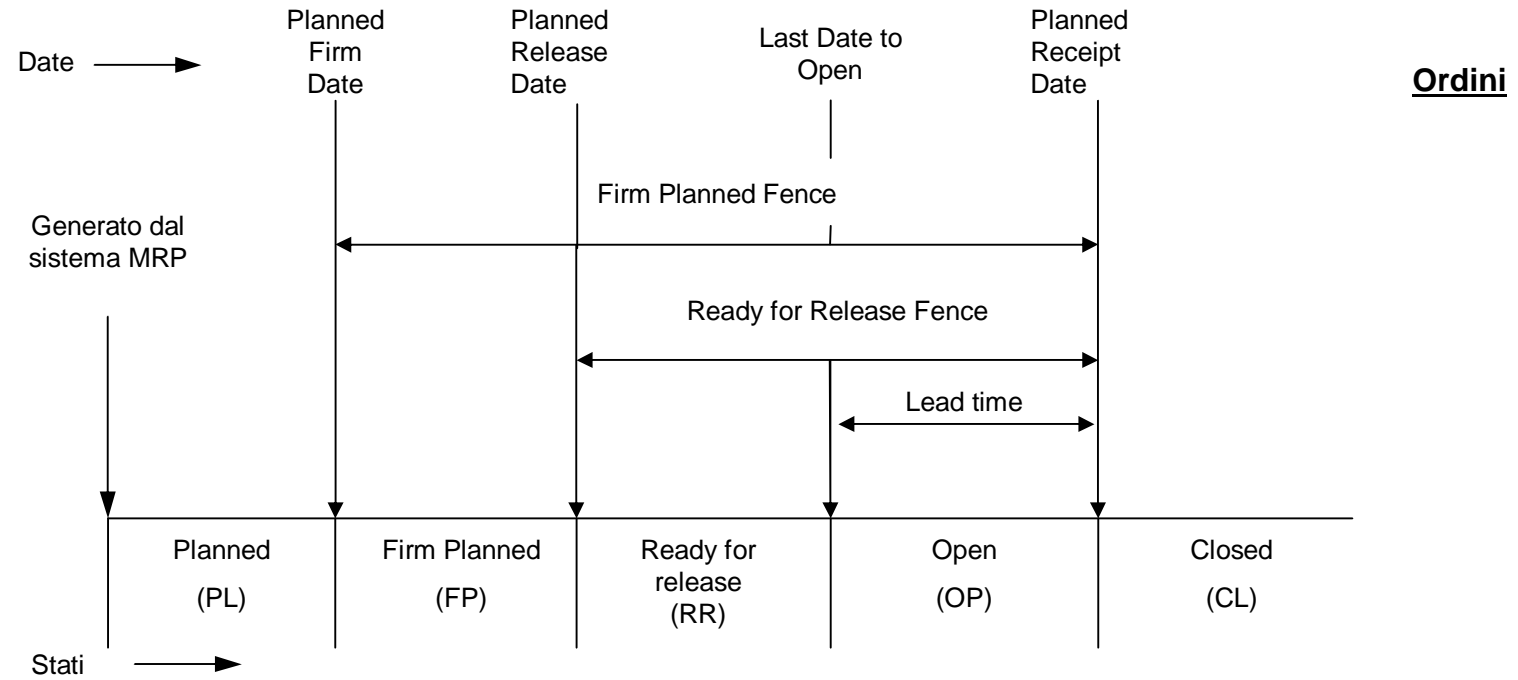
Date

Planned Firm Date

Planned Release Date

Last Date to Open

Planned Receipt Date

Ordini

Firm Planned Fence

Generato dal sistema MRP

Ready for Release Fence

Lead time

Planned (PL)

Firm Planned (FP)

Ready for release (RR)

Open (OP)

Closed (CL)

Stati